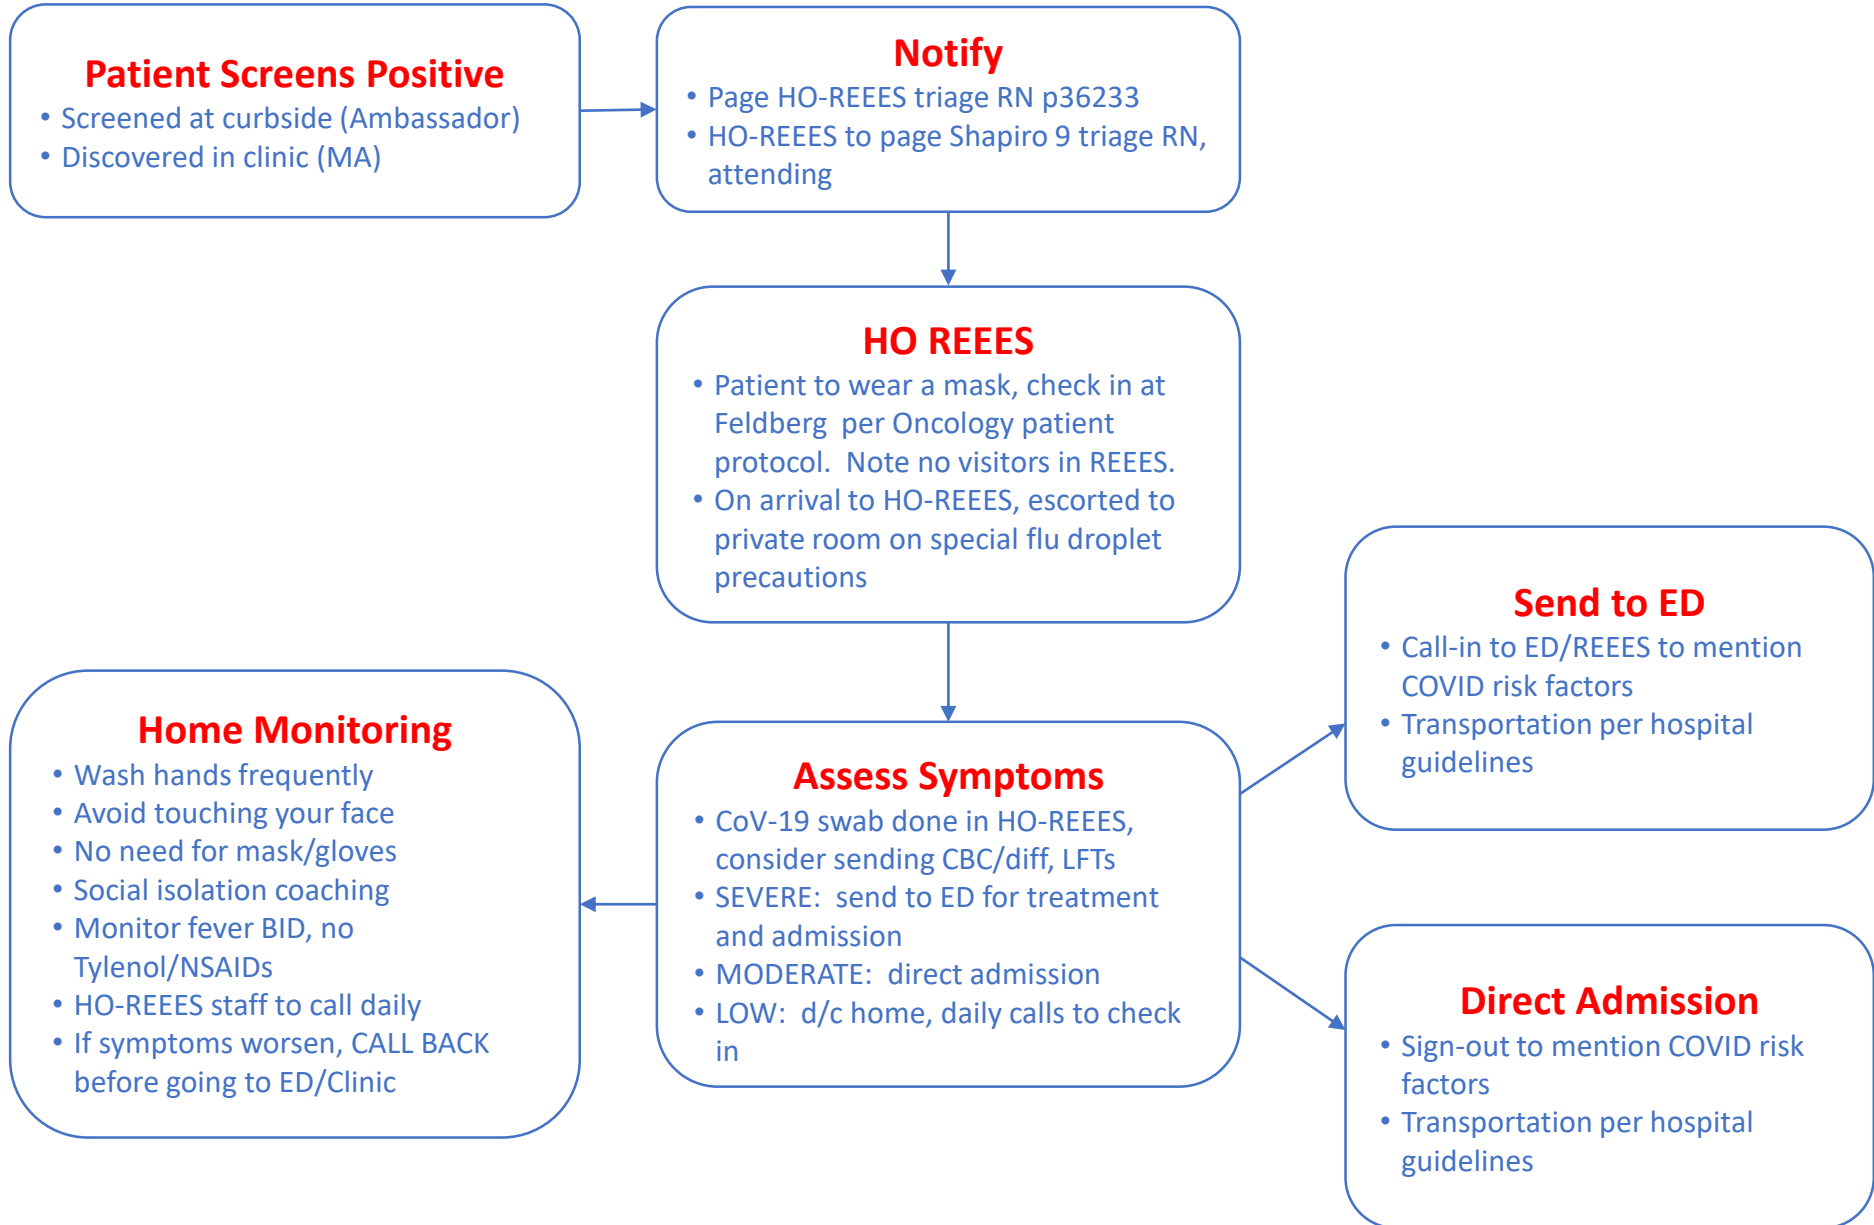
Patient Screens Positive
• Screened at curbside (Ambassador)
• Discovered in clinic (MA)

Notify
• Page HO-REEES triage RN p36233
• HO-REEES to page Shapiro 9 triage RN, attending

HO REEES
• Patient to wear a mask, check in at Feldberg per Oncology patient protocol. Note no visitors in REEES.
• On arrival to HO-REEES, escorted to private room on special flu droplet precautions

Assess Symptoms
• CoV-19 swab done in HO-REEES, consider sending CBC/diff, LFTs
• SEVERE: send to ED for treatment and admission
• MODERATE: direct admission
• LOW: d/c home, daily calls to check in

Home Monitoring
• Wash hands frequently
• Avoid touching your face
• No need for mask/gloves
• Social isolation coaching
• Monitor fever BID, no Tylenol/NSAIDs
• HO-REEES staff to call daily
• If symptoms worsen, CALL BACK before going to ED/Clinic

Send to ED
• Call-in to ED/REEES to mention COVID risk factors
• Transportation per hospital guidelines

Direct Admission
• Sign-out to mention COVID risk factors
• Transportation per hospital guidelines